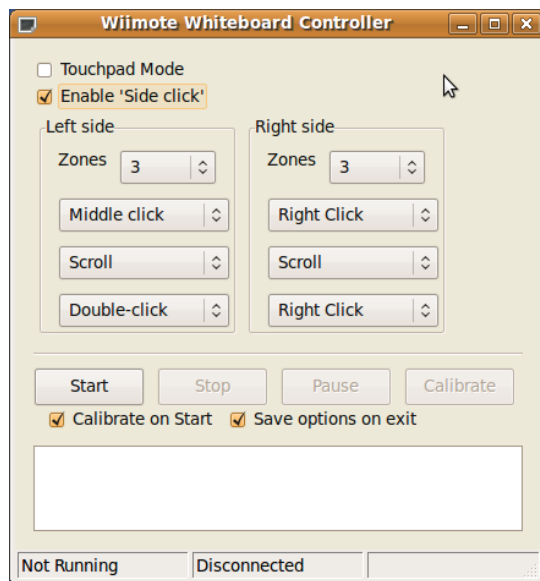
Wiimote Whiteboard Controller

Touchpad Mode
Enable 'Side click'

Left side
Zones 3
Middle click
Scroll
Double-click

Right side
Zones 3
Right Click
Scroll
Right Click

Start
Stop
Pause
Calibrate

Calibrate on Start
Save options on exit

Not Running
Disconnected